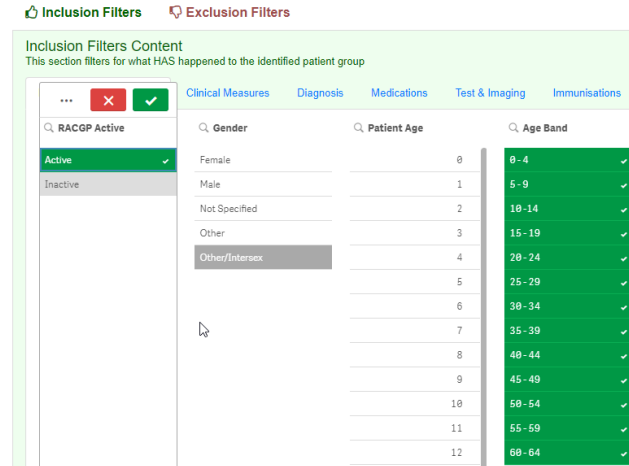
Inclusion Filters Exclusion Filters

Inclusion Filters Content
This section filters for what HAS happened to the identified patient group

...

Clinical Measures Diagnosis Medications Test & Imaging Immunisations

RACGP Active

Active
Inactive

Gender

Female
Male
Not Specified
Other
Other/Intersex

Patient Age

0
1
2
3
4
5
6
7
8
9
10
11
12

Age Band

0-4
5-9
10-14
15-19
20-24
25-29
30-34
35-39
40-44
45-49
50-54
55-59
60-64